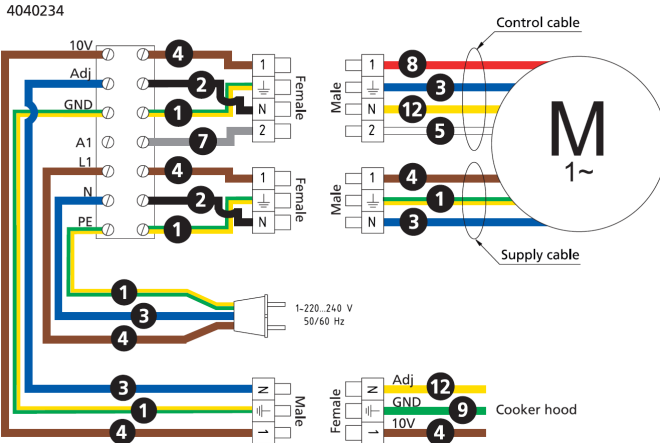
4040234

10V
Adj
GND
A1
L1
N
PE

4
2
1
7
4
2
1

1
$\frac{1}{=}$
N
2
Female

1
$\frac{1}{=}$
N
Female

Male
1
$\frac{1}{=}$
N
2
8
3
12
5
Control cable

M
1~

Male
1
$\frac{1}{=}$
N
4
1
3
Supply cable

1
3
4
1–220...240 V
50/60 Hz

3
1
4
N
$\frac{1}{=}$
1
Male

Female
N
$\frac{1}{=}$
1
Adj
GND
10V
12
9
4
Cooker hood